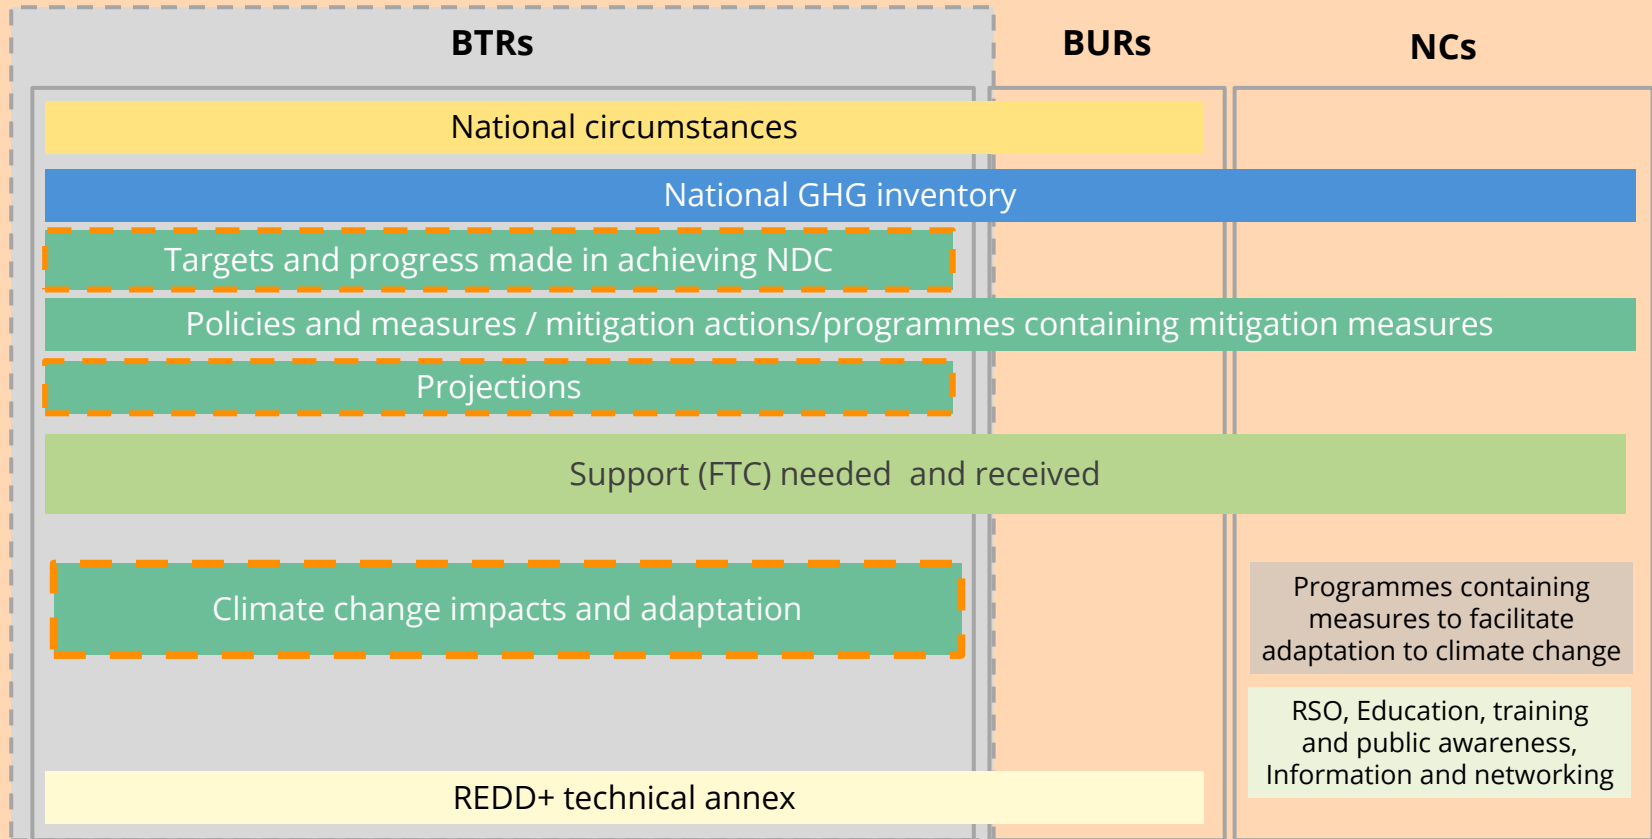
BTRs

BURs

NCs

National circumstances

National GHG inventory

Targets and progress made in achieving NDC

Policies and measures / mitigation actions/programmes containing mitigation measures

Projections

Support (FTC) needed and received

Climate change impacts and adaptation

Programmes containing measures to facilitate adaptation to climate change

RSO, Education, training and public awareness, Information and networking

REDD+ technical annex